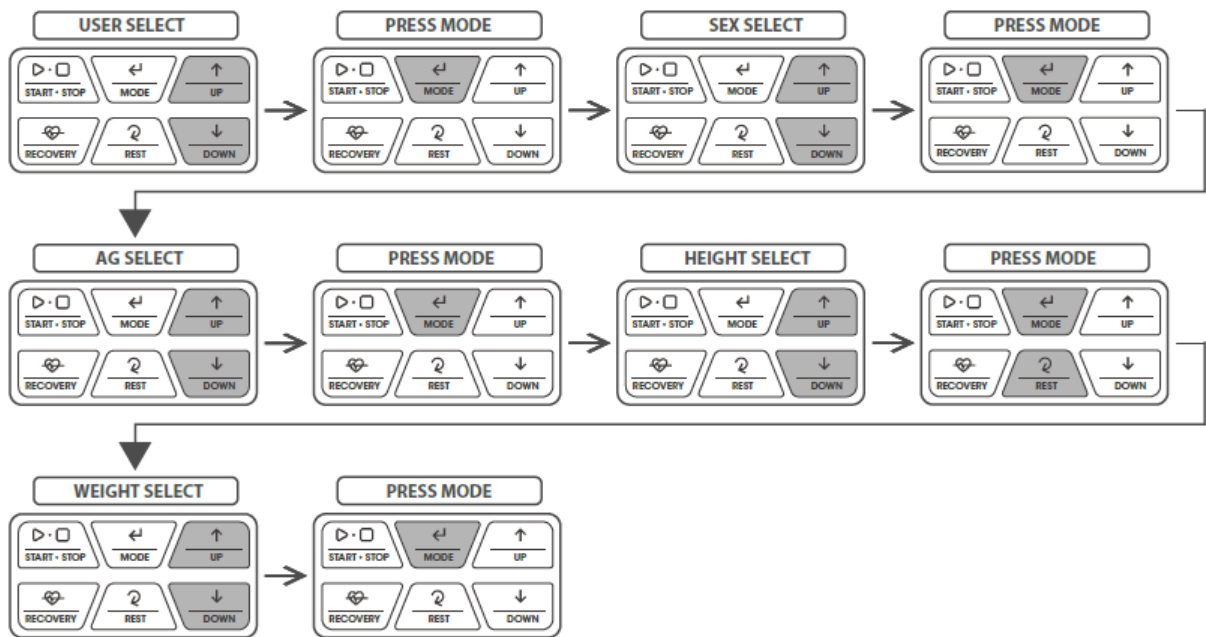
USER SELECT
START • STOP
MODE
UP
RECOVERY
REST
DOWN

PRESS MODE
START • STOP
MODE
UP
RECOVERY
REST
DOWN

SEX SELECT
START • STOP
MODE
UP
RECOVERY
REST
DOWN

PRESS MODE
START • STOP
MODE
UP
RECOVERY
REST
DOWN

AG SELECT
START • STOP
MODE
UP
RECOVERY
REST
DOWN

PRESS MODE
START • STOP
MODE
UP
RECOVERY
REST
DOWN

HEIGHT SELECT
START • STOP
MODE
UP
RECOVERY
REST
DOWN

PRESS MODE
START • STOP
MODE
UP
RECOVERY
REST
DOWN

WEIGHT SELECT
START • STOP
MODE
UP
RECOVERY
REST
DOWN

PRESS MODE
START • STOP
MODE
UP
RECOVERY
REST
DOWN